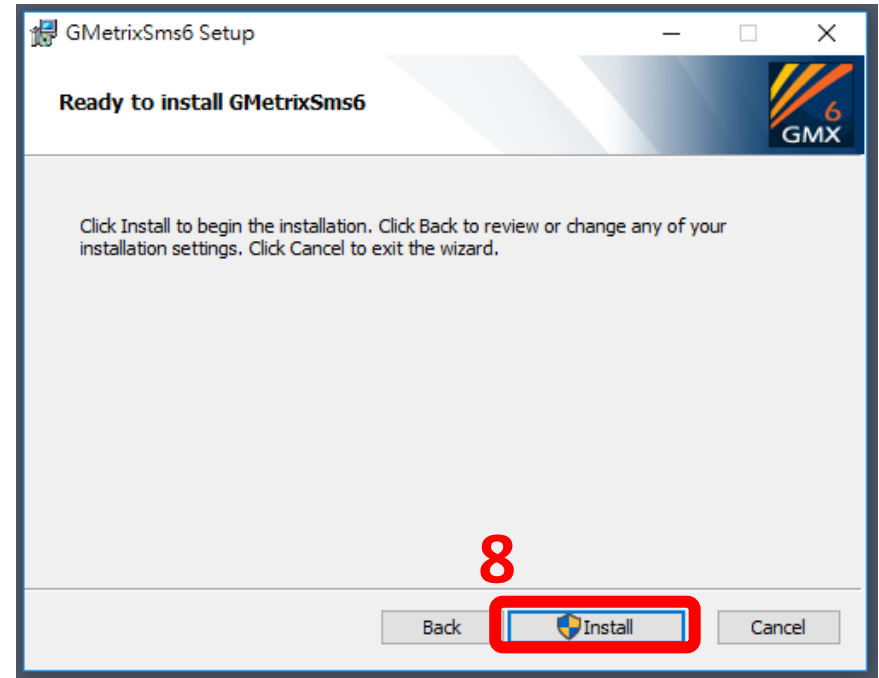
GMetrixSms6 Setup

Ready to install GMetrixSms6

6
GMX

Click Install to begin the installation. Click Back to review or change any of your installation settings. Click Cancel to exit the wizard.

8

Back | Install | Cancel